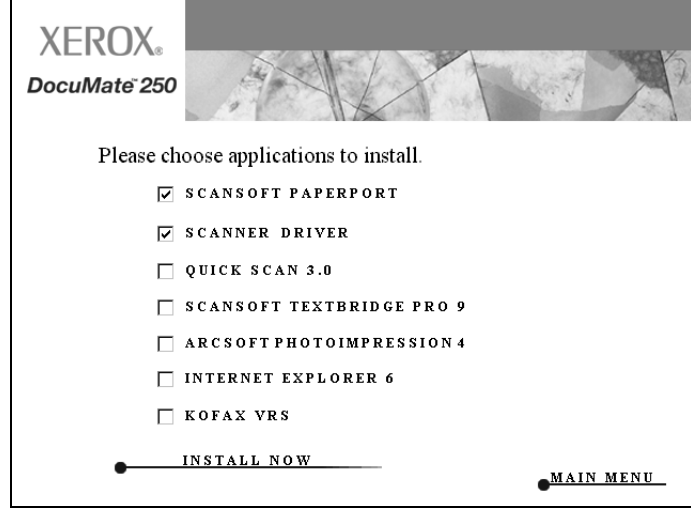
XEROX.
DocuMate 250

Please choose applications to install.

☑ SCANSOFT PAPERPORT

☑ SCANNER DRIVER

☐ QUICK SCAN 3.0

☐ SCANSOFT TEXTBRIDGE PRO 9

☐ ARCSOFT PHOTOIMPRESSION 4

☐ INTERNET EXPLORER 6

☐ KOFAX VRS

INSTALL NOW

MAIN MENU